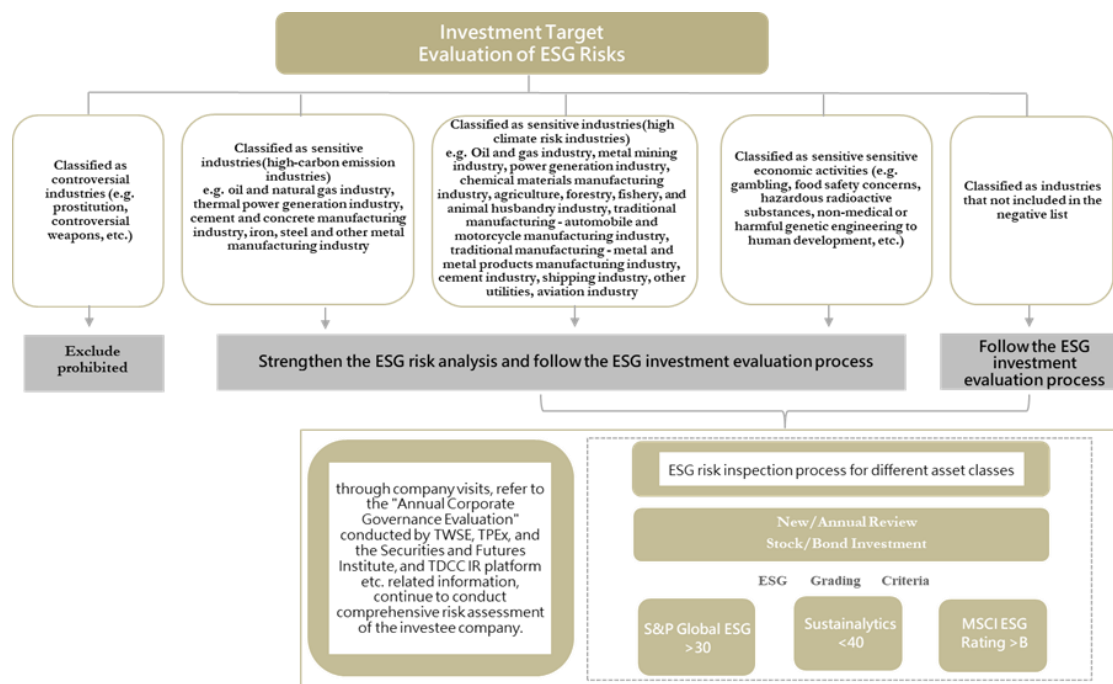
Investment Target
Evaluation of ESG Risks

Classified as controversial industries (e.g. prostitution, controversial weapons, etc.)

Classified as sensitive industries(high-carbon emission industries)
e.g. oil and natural gas industry, thermal power generation industry, cement and concrete manufacturing industry, iron, steel and other metal manufacturing industry

Classified as sensitive industries(high climate risk industries)
e.g. Oil and gas industry, metal mining industry, power generation industry, chemical materials manufacturing industry, agriculture, forestry, fishery, and animal husbandry industry, traditional manufacturing - automobile and motorcycle manufacturing industry, traditional manufacturing - metal and metal products manufacturing industry, cement industry, shipping industry, other utilities, aviation industry

Classified as sensitive sensitive economic activities (e.g. gambling, food safety concerns, hazardous radioactive substances, non-medical or harmful genetic engineering to human development, etc.)

Classified as industries that not included in the negative list

Exclude prohibited

Strengthen the ESG risk analysis and follow the ESG investment evaluation process

Follow the ESG investment evaluation process

through company visits, refer to the "Annual Corporate Governance Evaluation" conducted by TWSE, TPEx, and the Securities and Futures Institute, and TDCC IR platform etc. related information, continue to conduct comprehensive risk assessment of the investee company.

ESG risk inspection process for different asset classes

New/Annual Review
Stock/Bond Investment

ESG Grading Criteria

S&P Global ESG >30

Sustainalytics <40

MSCI ESG Rating >B